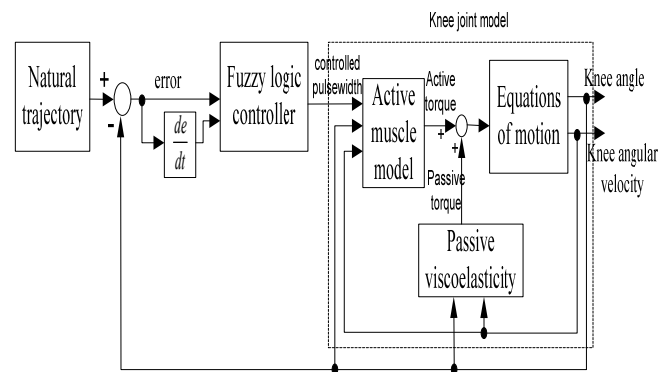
Knee joint model

Natural trajectory

+

-

error

$\frac{de}{dt}$

Fuzzy logic controller

controlled pulsewidth

Active muscle model

Active torque

+

+

Passive torque

Equations of motion

Knee angle

Knee angular velocity

Passive viscoelasticity